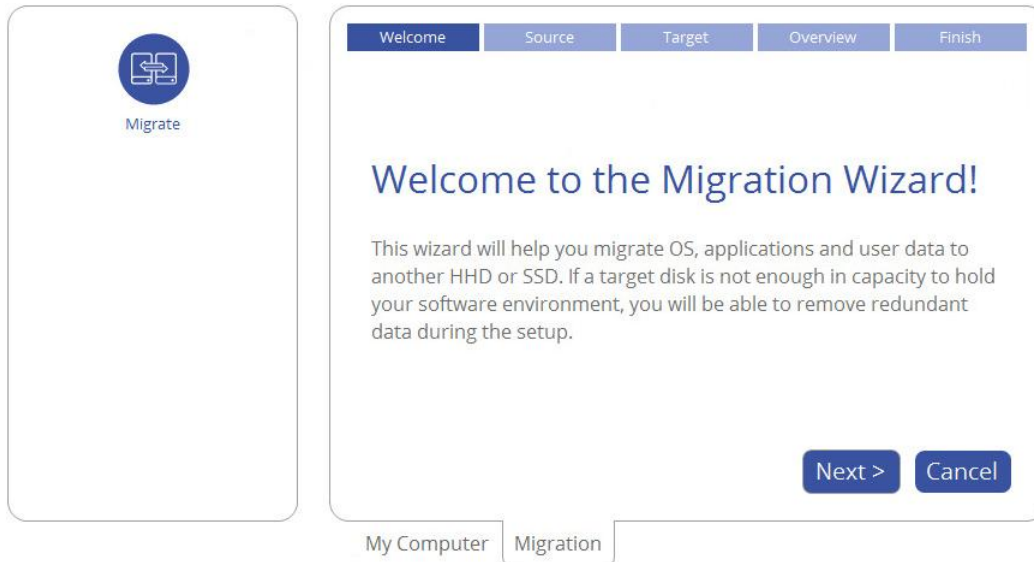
Migrate

Welcome | Source | Target | Overview | Finish

Welcome to the Migration Wizard!

This wizard will help you migrate OS, applications and user data to another HHD or SSD. If a target disk is not enough in capacity to hold your software environment, you will be able to remove redundant data during the setup.

Next >
Cancel

My Computer
Migration